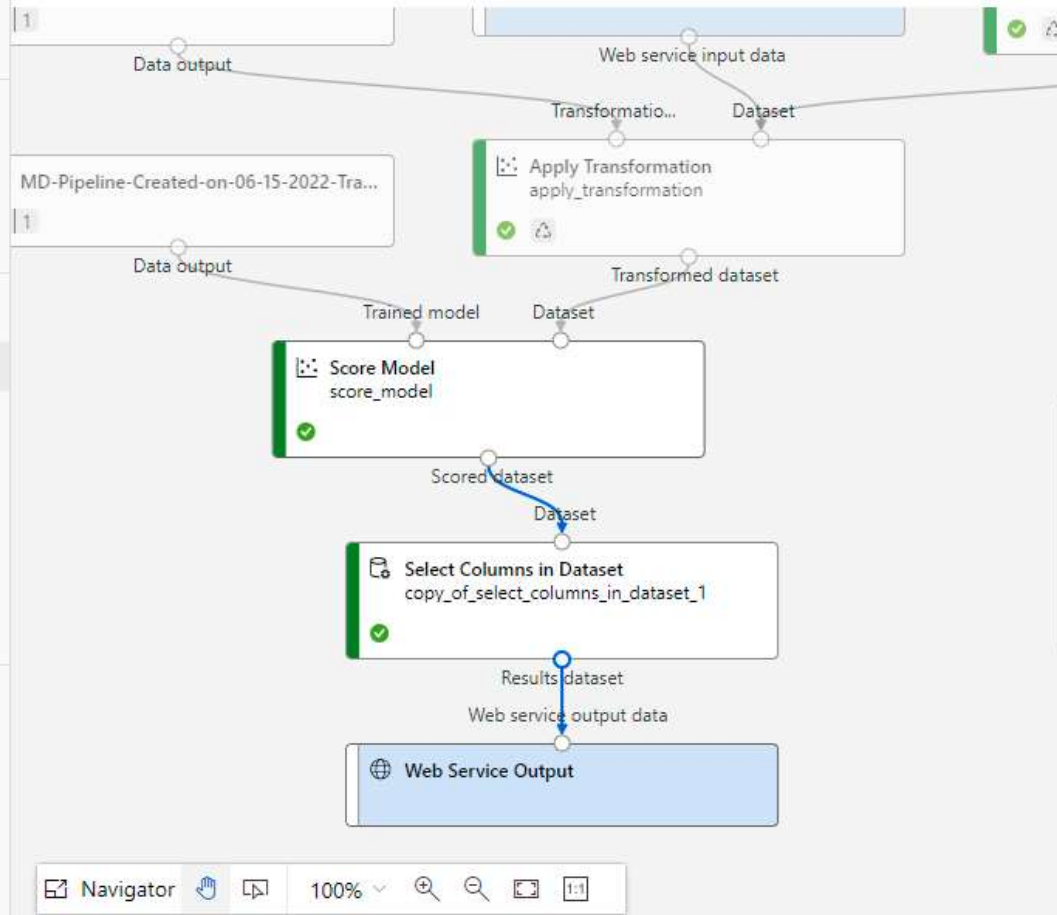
1

Data output

Web service input data

Transformatio...

Dataset

MD-Pipeline-Created-on-06-15-2022-Tra...

1

Apply Transformation
apply_transformation

Data output

Transformed dataset

Trained model

Dataset

Score Model
score_model

Scored dataset

Dataset

Select Columns in Dataset
copy_of_select_columns_in_dataset_1

Results dataset

Web service output data

Web Service Output

Navigator

100%

1:1